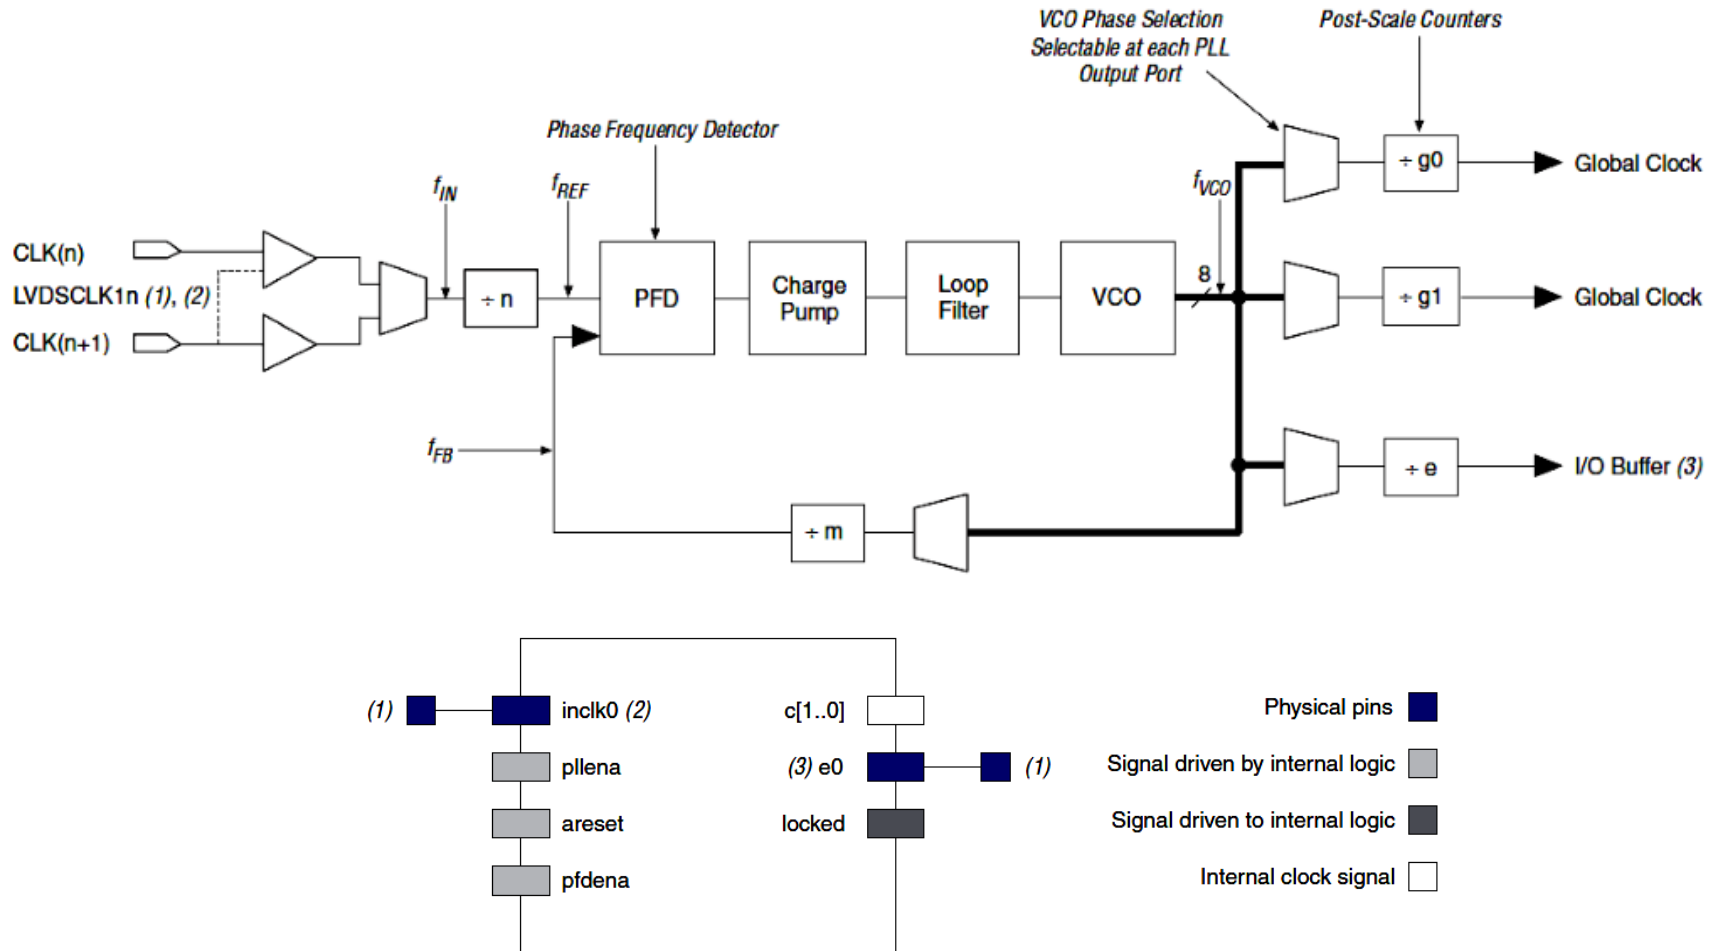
VCO Phase Selection Selectable at each PLL Output Port

Post-Scale Counters

Phase Frequency Detector

$f_{IN}$

$f_{REF}$

$f_{VCO}$

CLK(n)

LVDSCLK1n (1), (2)

CLK(n+1)

÷ n

PFD

Charge Pump

Loop Filter

VCO

8

÷ g0

Global Clock

÷ g1

Global Clock

÷ e

I/O Buffer (3)

$f_{FB}$

÷ m

(1)

inclk0 (2)

pllena

areset

pfdena

c[1..0]

(3) e0

(1)

locked

Physical pins

Signal driven by internal logic

Signal driven to internal logic

Internal clock signal